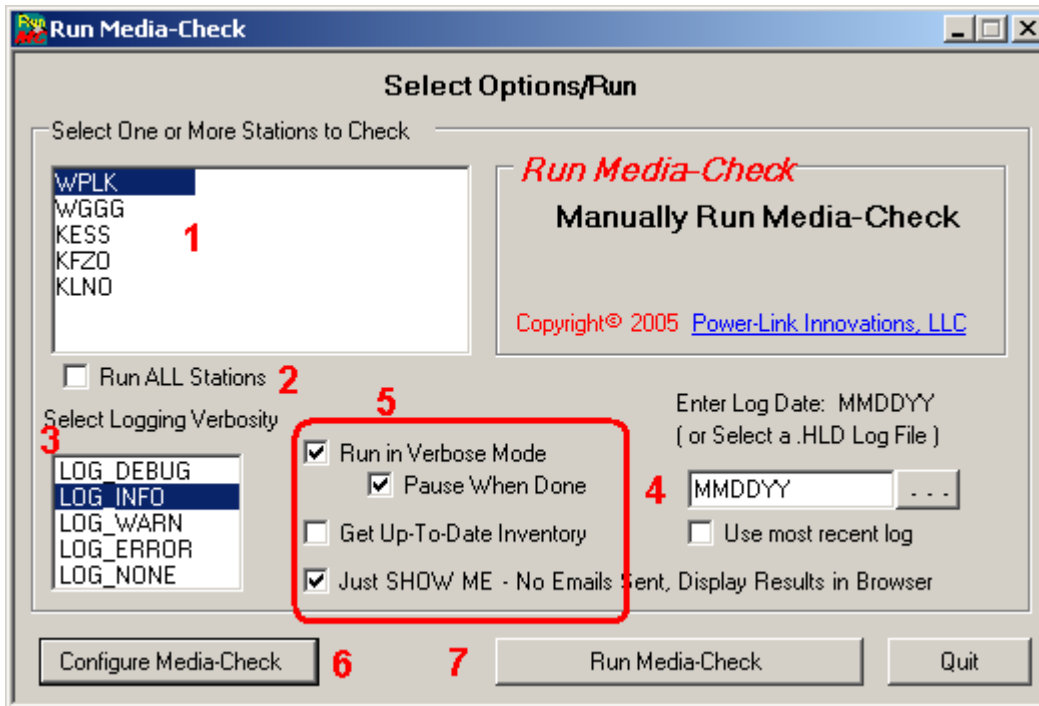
Run MC Run Media-Check

Select Options/Run

Select One or More Stations to Check

WPLK
WGGG
KESS
KFZO
KLNO

1

Run Media-Check

Manually Run Media-Check

Copyright© 2005 Power-Link Innovations, LLC

Run ALL Stations 2

Select Logging Verbosity
3

LOG_DEBUG
LOG_INFO
LOG_WARN
LOG_ERROR
LOG_NONE

5

Run in Verbose Mode
Pause When Done
Get Up-To-Date Inventory
Just SHOW ME - No Emails Sent, Display Results in Browser

Enter Log Date: MMDDYY
( or Select a .HLD Log File )

4

MMDDYY

...

Use most recent log

Configure Media-Check 6

7

Run Media-Check

Quit